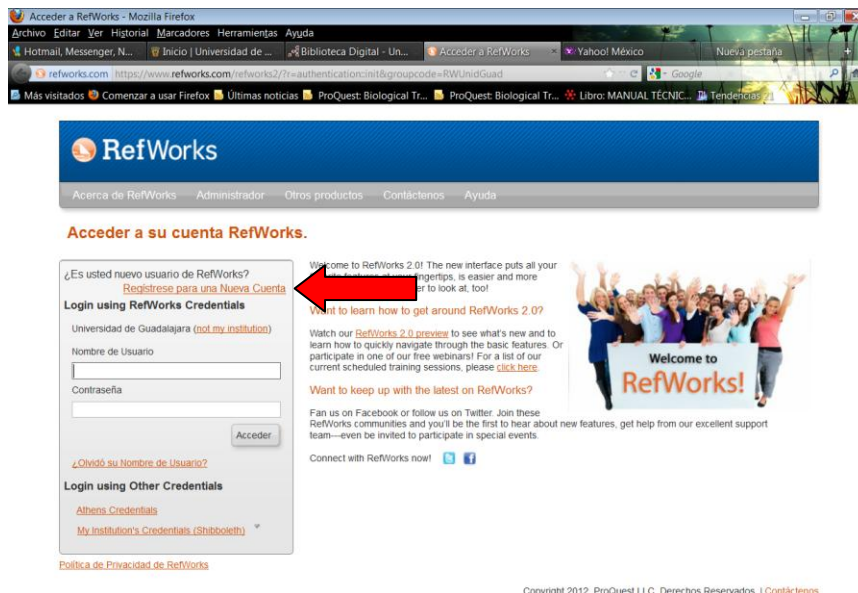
Acceder a RefWorks - Mozilla Firefox

Archivo Editar Ver Historial Marcadores Herramientas Ayuda

Hotmail, Messenger, N... Inicio | Universidad de ... Biblioteca Digital - Un... Acceder a RefWorks Yahoo! México Nueva pestaña

refworks.com https://www.refworks.com/refworks2/?r=authentication::init&groupcode=RWUnidGuad Google

Más visitados Comenzar a usar Firefox Últimas noticias ProQuest: Biological Tr... ProQuest: Biological Tr... Libro: MANUAL TÉCNIC... Tendencias

RefWorks

Acerca de RefWorks Administrador Otros productos Contáctenos Ayuda

Acceder a su cuenta RefWorks.

¿Es usted nuevo usuario de RefWorks?
Regístrese para una Nueva Cuenta

Login using RefWorks Credentials

Universidad de Guadalajara (not my institution)

Nombre de Usuario

Contraseña

Acceder

¿Olvidó su Nombre de Usuario?

Login using Other Credentials

Athens Credentials

My Institution's Credentials (Shibboleth)

Política de Privacidad de RefWorks

Welcome to RefWorks 2.0! The new interface puts all your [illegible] features at your fingertips, is easier and more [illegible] er to look at, too!

Want to learn how to get around RefWorks 2.0?

Watch our RefWorks 2.0 preview to see what's new and to learn how to quickly navigate through the basic features. Or participate in one of our free webinars! For a list of our current scheduled training sessions, please click here.

Want to keep up with the latest on RefWorks?

Fan us on Facebook or follow us on Twitter. Join these RefWorks communities and you'll be the first to hear about new features, get help from our excellent support team—even be invited to participate in special events.

Connect with RefWorks now!

Welcome to RefWorks!

Copyright 2012, ProQuest LLC. Derechos Reservados. | Contáctenos